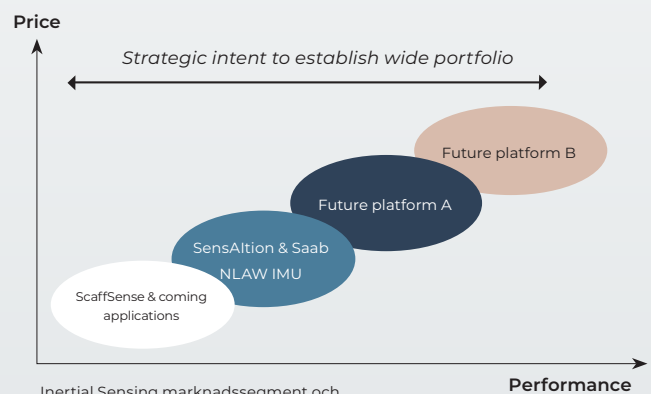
Price

Strategic intent to establish wide portfolio

Future platform B

Future platform A

SensAItion & Saab NLAW IMU

ScaffSense & coming applications

Performance

Inertial Sensing marknadssegment och